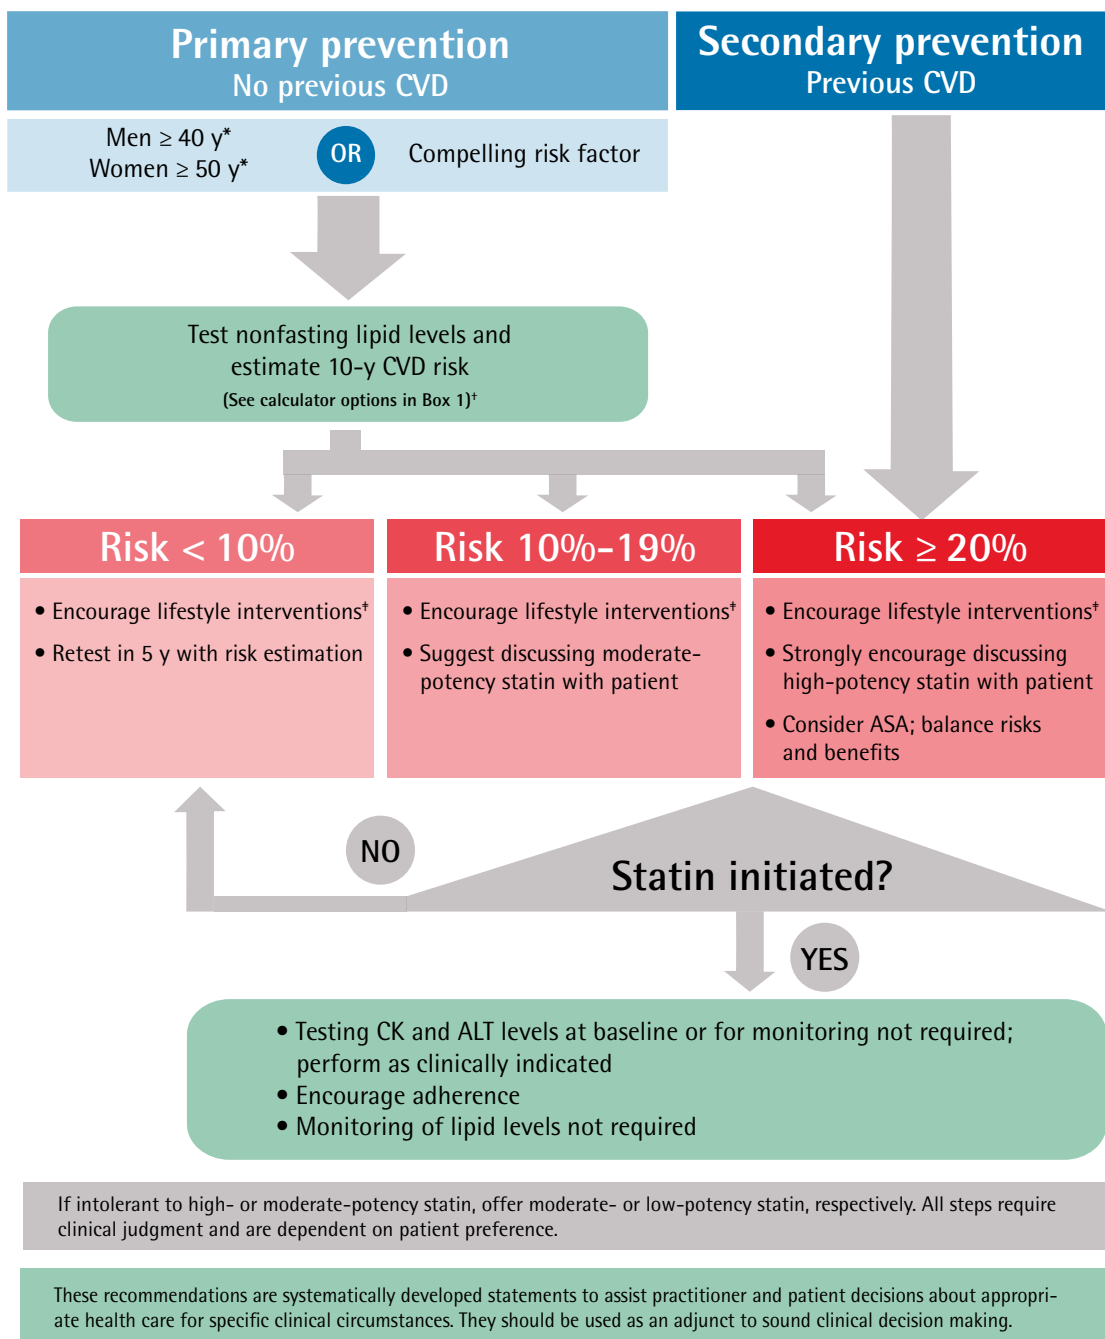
Primary prevention
No previous CVD

Secondary prevention
Previous CVD

Men ≥ 40 y*
Women ≥ 50 y*

OR

Compelling risk factor

Test nonfasting lipid levels and estimate 10-y CVD risk
(See calculator options in Box 1)†

Risk < 10%

• Encourage lifestyle interventions‡
• Retest in 5 y with risk estimation

Risk 10%-19%

• Encourage lifestyle interventions‡
• Suggest discussing moderate-potency statin with patient

Risk ≥ 20%

• Encourage lifestyle interventions‡
• Strongly encourage discussing high-potency statin with patient
• Consider ASA; balance risks and benefits

NO

Statin initiated?

YES

• Testing CK and ALT levels at baseline or for monitoring not required; perform as clinically indicated
• Encourage adherence
• Monitoring of lipid levels not required

If intolerant to high- or moderate-potency statin, offer moderate- or low-potency statin, respectively. All steps require clinical judgment and are dependent on patient preference.

These recommendations are systematically developed statements to assist practitioner and patient decisions about appropriate health care for specific clinical circumstances. They should be used as an adjunct to sound clinical decision making.